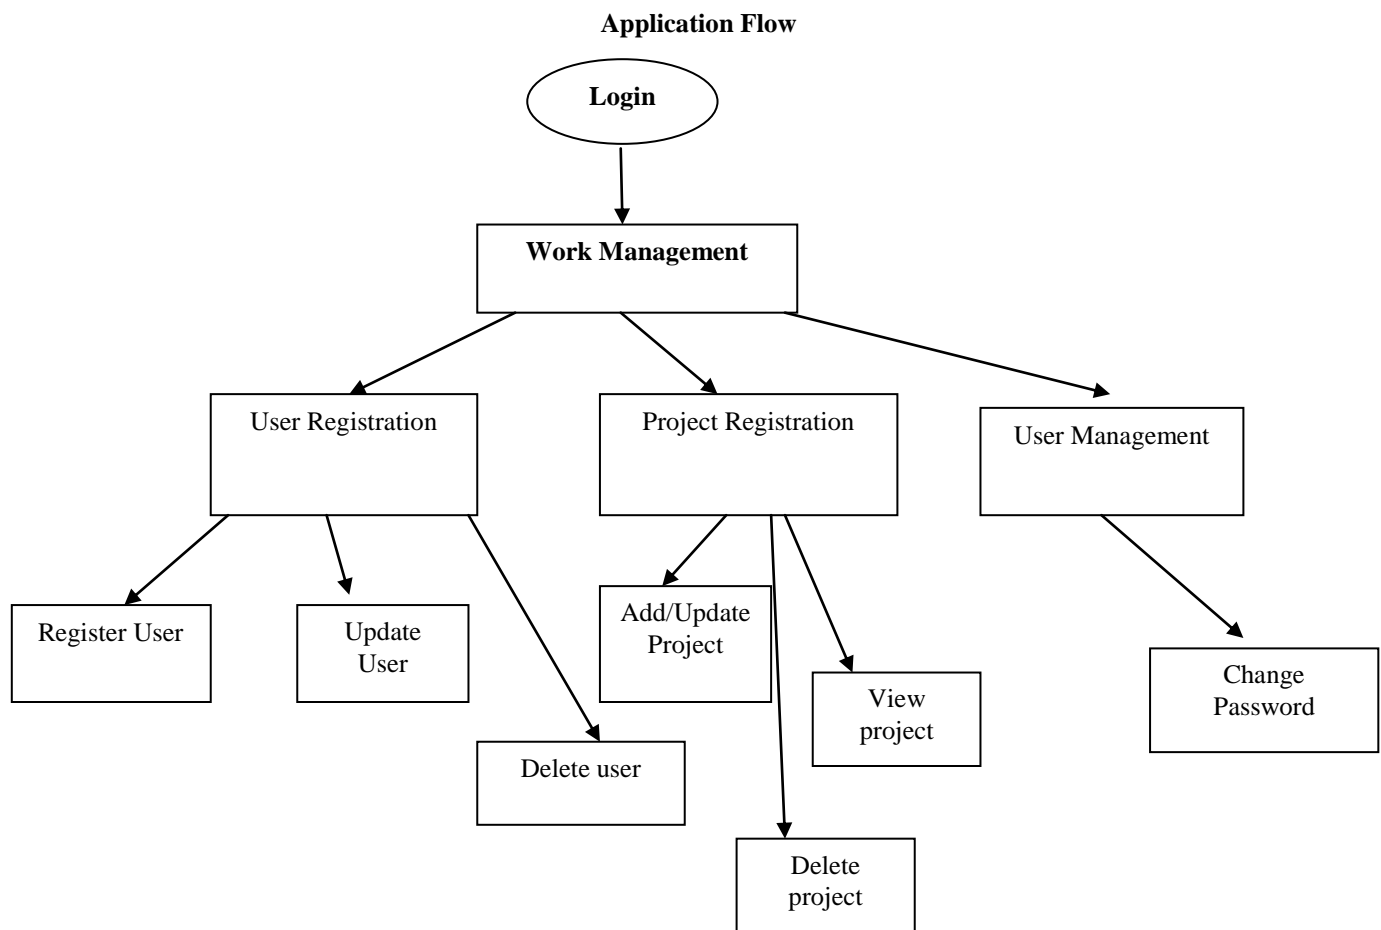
Application Flow

Login

Work Management

User Registration

Project Registration

User Management

Register User

Update User

Delete user

Add/Update Project

View project

Delete project

Change Password